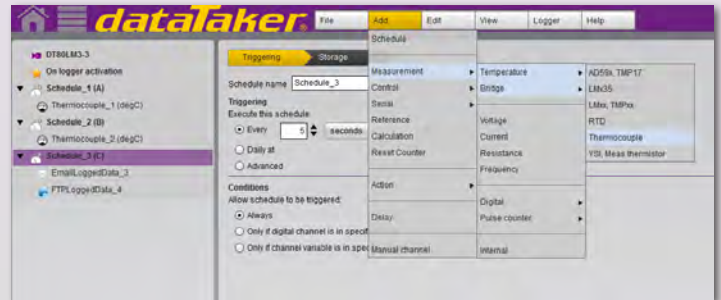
dataTaker

File | Add | Edit | View | Logger | Help

DT80LM3-3
On logger activation
Schedule_1 (A)
Thermocouple_1 (degC)
Schedule_2 (B)
Thermocouple_2 (degC)
Schedule_3 (C)
EmailLoggedData_3
FTPLoggedData_4

Triggering | Storage

Schedule name Schedule_3

Triggering
Execute this schedule
Every 5 seconds
Daily at
Advanced

Conditions
Allow schedule to be triggered:
Always
Only if digital channel is in specif
Only if channel variable is in spec

Schedule
Measurement
Control
Serial
Reference
Calculation
Reset Counter
Action
Delay
Manual channel

Temperature
Bridge
Voltage
Current
Resistance
Frequency
Digital
Pulse counter
Internal

AD59x, TMP17
LM35
LM3x, TMP3x
RTD
Thermocouple
YSI, Meas thermistor